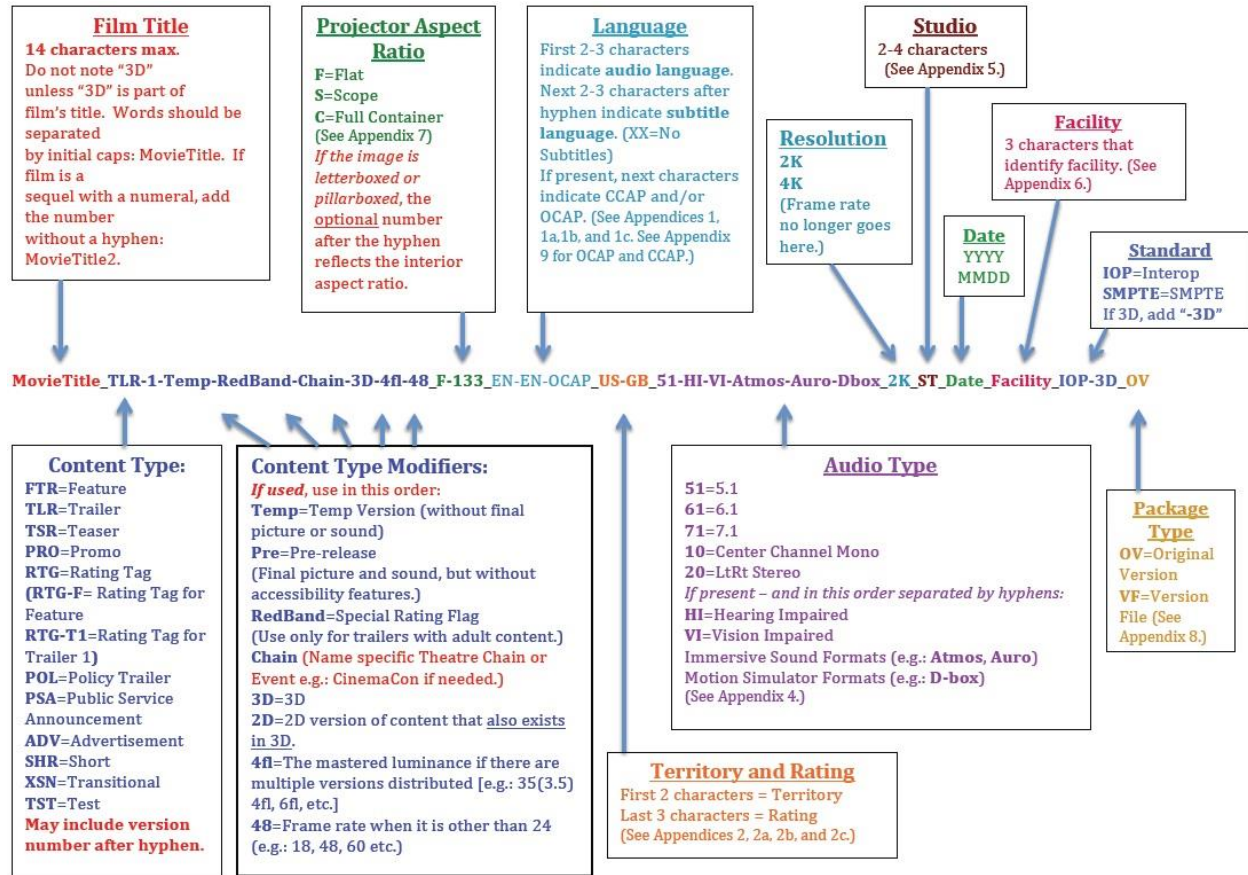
Film Title
14 characters max.
Do not note "3D" unless "3D" is part of film's title. Words should be separated by initial caps: MovieTitle. If film is a sequel with a numeral, add the number without a hyphen: MovieTitle2.

Projector Aspect Ratio
F=Flat
S=Scope
C=Full Container
(See Appendix 7)
If the image is letterboxed or pillarboxed, the optional number after the hyphen reflects the interior aspect ratio.

Language
First 2-3 characters indicate audio language. Next 2-3 characters after hyphen indicate subtitle language. (XX=No Subtitles)
If present, next characters indicate CCAP and/or OCAP. (See Appendices 1, 1a,1b, and 1c. See Appendix 9 for OCAP and CCAP.)

Studio
2-4 characters
(See Appendix 5.)

Resolution
2K
4K
(Frame rate no longer goes here.)

Facility
3 characters that identify facility. (See Appendix 6.)

Date
YYYY
MMDD

Standard
IOP=Interop
SMPTE=SMPTE
If 3D, add "-3D"

MovieTitle_TLR-1-Temp-RedBand-Chain-3D-4fl-48_F-133_EN-EN-OCAP_US-GB_51-HI-VI-Atmos-Auro-Dbox_2K_ST_Date_Facility_IOP-3D_OV

Content Type:
FTR=Feature
TLR=Trailer
TSR=Teaser
PRO=Promo
RTG=Rating Tag
(RTG-F= Rating Tag for Feature
RTG-T1=Rating Tag for Trailer 1)
POL=Policy Trailer
PSA=Public Service Announcement
ADV=Advertisement
SHR=Short
XSN=Transitional
TST=Test
May include version number after hyphen.

Content Type Modifiers:
If used, use in this order:
Temp=Temp Version (without final picture or sound)
Pre=Pre-release
(Final picture and sound, but without accessibility features.)
RedBand=Special Rating Flag
(Use only for trailers with adult content.)
Chain (Name specific Theatre Chain or Event e.g.: CinemaCon if needed.)
3D=3D
2D=2D version of content that also exists in 3D.
4fl=The mastered luminance if there are multiple versions distributed [e.g.: 35(3.5) 4fl, 6fl, etc.]
48=Frame rate when it is other than 24 (e.g.: 18, 48, 60 etc.)

Audio Type
51=5.1
61=6.1
71=7.1
10=Center Channel Mono
20=LtRt Stereo
If present – and in this order separated by hyphens:
HI=Hearing Impaired
VI=Vision Impaired
Immersive Sound Formats (e.g.: Atmos, Auro)
Motion Simulator Formats (e.g.: D-box)
(See Appendix 4.)

Territory and Rating
First 2 characters = Territory
Last 3 characters = Rating
(See Appendices 2, 2a, 2b, and 2c.)

Package Type
OV=Original Version
VF=Version File (See Appendix 8.)